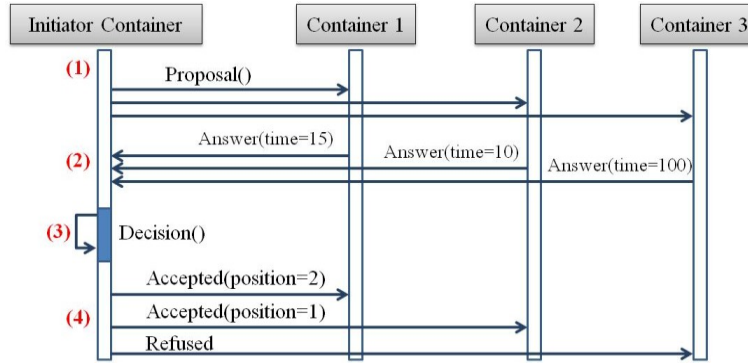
Initiator Container

Container 1

Container 2

Container 3

(1)

Proposal()

Answer(time=15)

Answer(time=10)

Answer(time=100)

(2)

(3)

Decision()

Accepted(position=2)

Accepted(position=1)

(4)

Refused